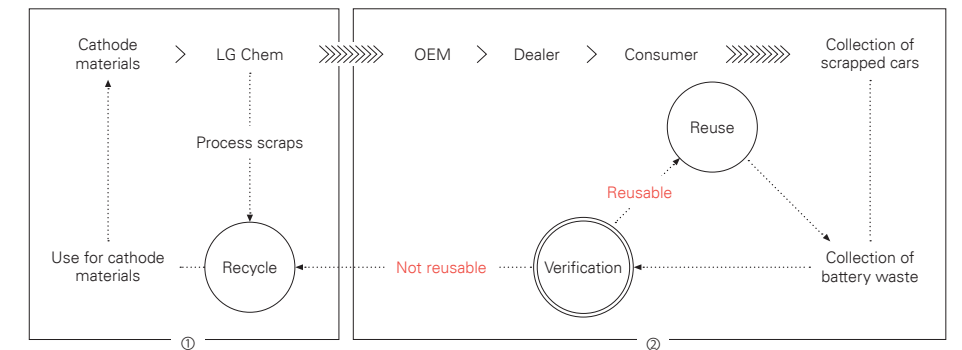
Cathode materials

LG Chem

OEM

Dealer

Consumer

Collection of scrapped cars

Process scraps

Reuse

Reusable

Use for cathode materials

Recycle

Not reusable

Verification

Collection of battery waste

①

②